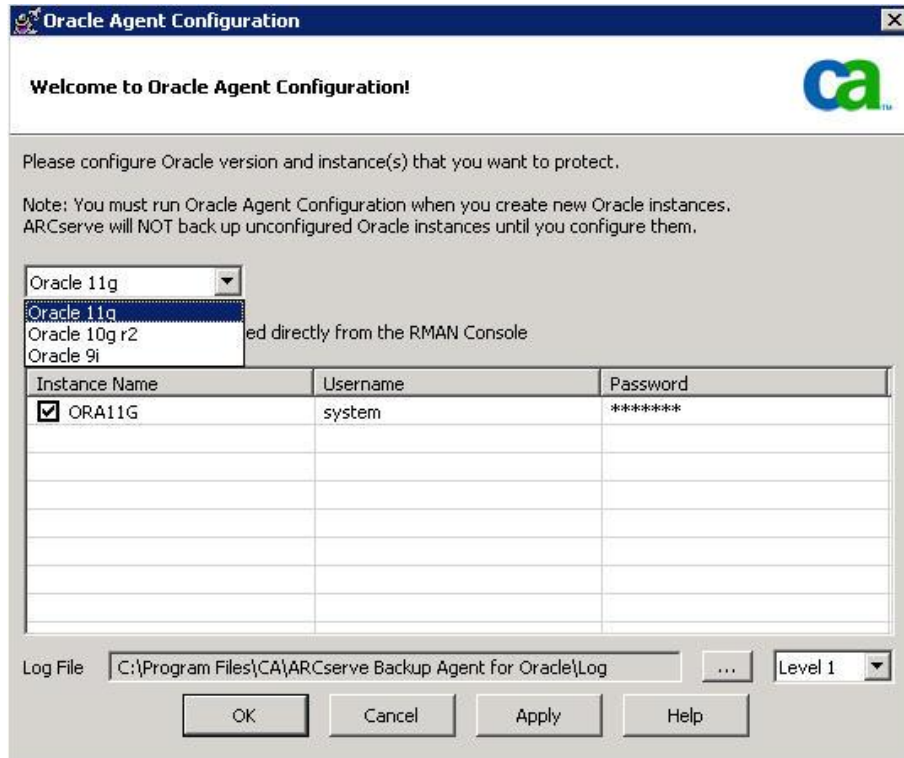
Oracle Agent Configuration

Welcome to Oracle Agent Configuration!

ca

Please configure Oracle version and instance(s) that you want to protect.

Note: You must run Oracle Agent Configuration when you create new Oracle instances. ARCserve will NOT back up unconfigured Oracle instances until you configure them.

Oracle 11g

Oracle 11g
Oracle 10g r2
Oracle 9i

ed directly from the RMAN Console

| Instance Name | Username | Password |
|---|---|---|
| ☑ ORA11G | system | ******* |

Log File C:\Program Files\CA\ARCserve Backup Agent for Oracle\Log ... Level 1

OK Cancel Apply Help